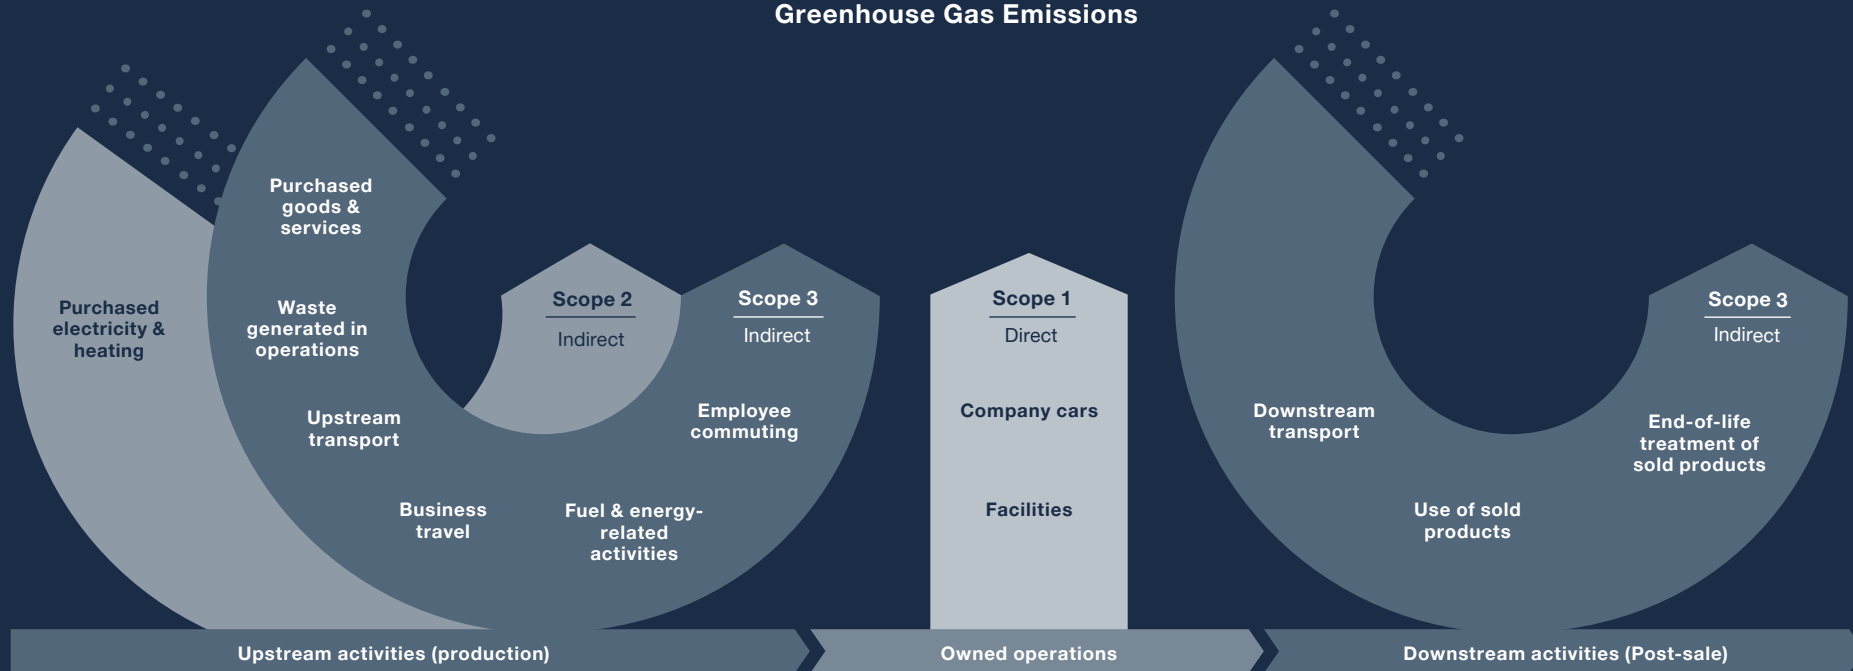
Greenhouse Gas Emissions

Purchased electricity & heating

Purchased goods & services

Waste generated in operations

Upstream transport

Business travel

Fuel & energy-related activities

Scope 2
Indirect

Scope 3
Indirect

Employee commuting

Scope 1
Direct

Company cars

Facilities

Downstream transport

Use of sold products

End-of-life treatment of sold products

Scope 3
Indirect

Upstream activities (production)

Owned operations

Downstream activities (Post-sale)